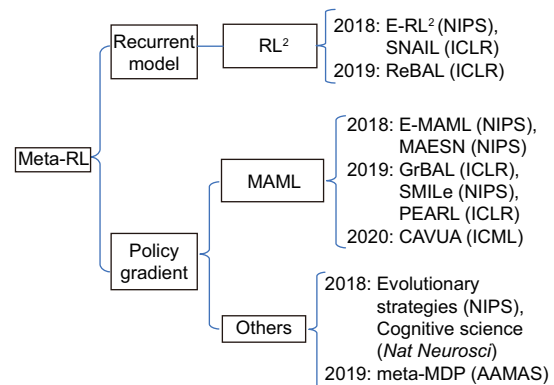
Meta-RL

Recurrent model

$RL^2$

2018: E-$RL^2$ (NIPS), SNAIL (ICLR)
2019: ReBAL (ICLR)

Policy gradient

MAML

2018: E-MAML (NIPS), MAESN (NIPS)
2019: GrBAL (ICLR), SMILe (NIPS), PEARL (ICLR)
2020: CAVUA (ICML)

Others

2018: Evolutionary strategies (NIPS), Cognitive science (*Nat Neurosci*)
2019: meta-MDP (AAMAS)